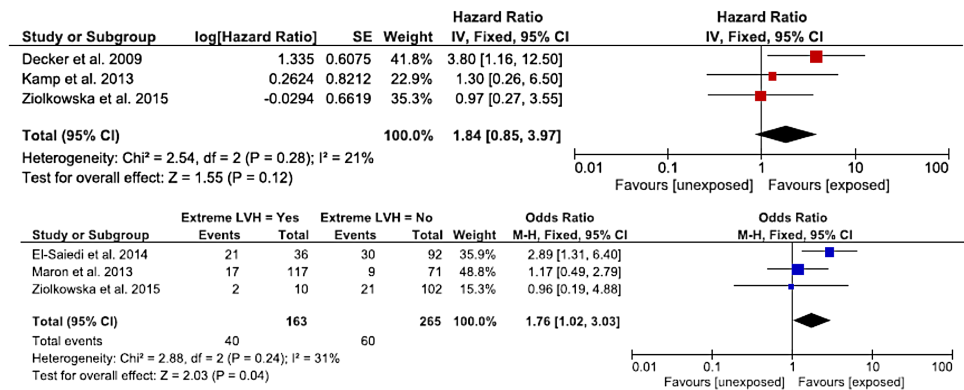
| Study or Subgroup | log[Hazard Ratio] | SE | Weight | Hazard Ratio IV, Fixed, 95% CI |
|---|---|---|---|---|
| Decker et al. 2009 | 1.335 | 0.6075 | 41.8% | 3.80 [1.16, 12.50] |
| Kamp et al. 2013 | 0.2624 | 0.8212 | 22.9% | 1.30 [0.26, 6.50] |
| Ziolkowska et al. 2015 | -0.0294 | 0.6619 | 35.3% | 0.97 [0.27, 3.55] |
| **Total (95% CI)** | | | **100.0%** | **1.84 [0.85, 3.97]** |

Heterogeneity: Chi² = 2.54, df = 2 (P = 0.28); I² = 21%
Test for overall effect: Z = 1.55 (P = 0.12)

Hazard Ratio
IV, Fixed, 95% CI
0.01 0.1 1 10 100
Favours [unexposed] Favours [exposed]

| Study or Subgroup | Extreme LVH = Yes Events | Total | Extreme LVH = No Events | Total | Weight | Odds Ratio M-H, Fixed, 95% CI |
|---|---|---|---|---|---|---|
| El-Saiedi et al. 2014 | 21 | 36 | 30 | 92 | 35.9% | 2.89 [1.31, 6.40] |
| Maron et al. 2013 | 17 | 117 | 9 | 71 | 48.8% | 1.17 [0.49, 2.79] |
| Ziolkowska et al. 2015 | 2 | 10 | 21 | 102 | 15.3% | 0.96 [0.19, 4.88] |
| **Total (95% CI)** | | **163** | | **265** | **100.0%** | **1.76 [1.02, 3.03]** |
| Total events | 40 | | 60 | | | |

Heterogeneity: Chi² = 2.88, df = 2 (P = 0.24); I² = 31%
Test for overall effect: Z = 2.03 (P = 0.04)

Odds Ratio
M-H, Fixed, 95% CI
0.01 0.1 1 10 100
Favours [unexposed] Favours [exposed]